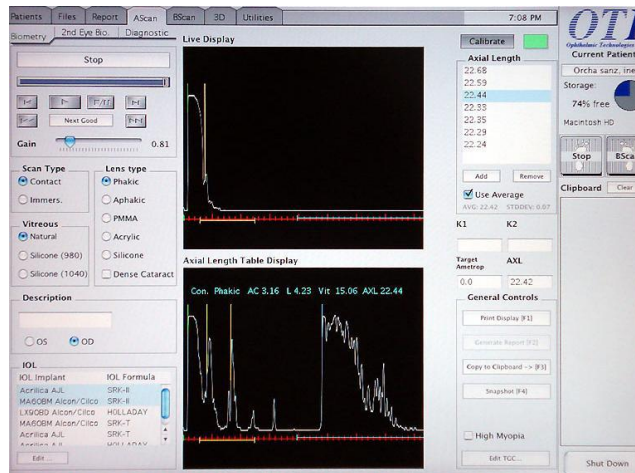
Patients Files Report AScan BScan 3D Utilities 7:08 PM

Biometry 2nd Eye Bio. Diagnostic

Stop

Next Good

Gain 0.81

Scan Type
Contact
Immers.

Lens type
Phakic
Aphakic
PMMA
Acrylic
Silicone
Dense Cataract

Vitreous
Natural
Silicone (980)
Silicone (1040)

Description

OS OD

IOL
| IOL Implant | IOL Formula |
|---|---|
| Acrilica AJL | SRK-II |
| MA60BM Alcon/Cilco | SRK-II |
| LX90BO Alcon/Cilco | HOLLADAY |
| MA60BM Alcon/Cilco | SRK-T |
| Acrilica AJL | SRK-T |
| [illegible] | HOLLADAY |

Edit...

Live Display

Axial Length Table Display

Con. Phakic AC 3.16 L 4.23 Vit 15.06 AXL 22.44

Calibrate

Axial Length
22.68
22.59
22.44
22.83
22.35
22.29
22.24

Add Remove

Use Average
AVG: 22.42 STDDEV: 0.07

K1 K2

Target Ametrop AXL
0.0 22.42

General Controls
Print Display [F1]
Generate Report [F2]
Copy to Clipboard --> [F3]
Snapshot [F4]

High Myopia

Edit TGC...

OTI
Ophthalmic Technologies

Current Patient
Orcha sanz, ine

Storage:
74% free
Macintosh HD

Stop BScan

Clipboard Clear

Shut Down